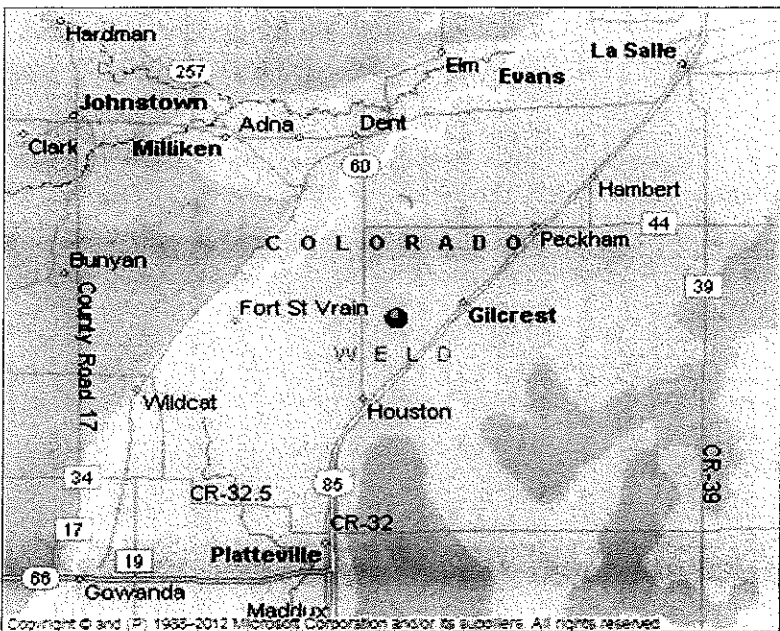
Hardman
257
Elm
Evans
La Salle
Johnstown
Adna
Dent
Clark
Milliken
60
Hambert
44
C O L O R A D O
Peckham
Bunyan
39
County Road 17
Fort St Vrain
Gilcrest
W E L D
Wildcat
Houston
CR-39
34
CR-32.5
85
CR-32
17
19
Platteville
66
Gowanda
Maddux
Copyright © and (P) 1988–2012 Microsoft Corporation and/or its suppliers. All rights reserved.